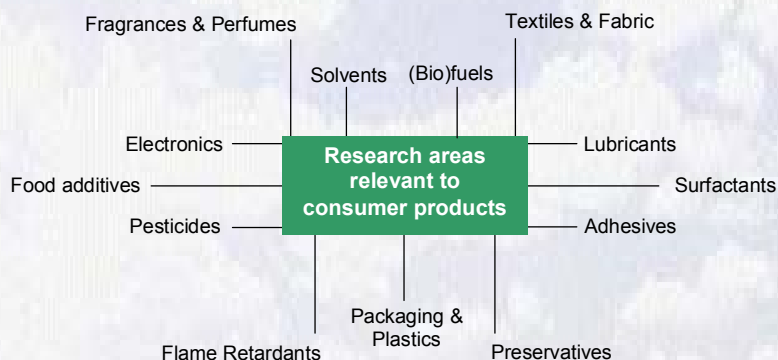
Fragrances & Perfumes

Textiles & Fabric

Solvents

(Bio)fuels

Electronics

Lubricants

Food additives

Research areas relevant to consumer products

Surfactants

Pesticides

Adhesives

Packaging & Plastics

Flame Retardants

Preservatives